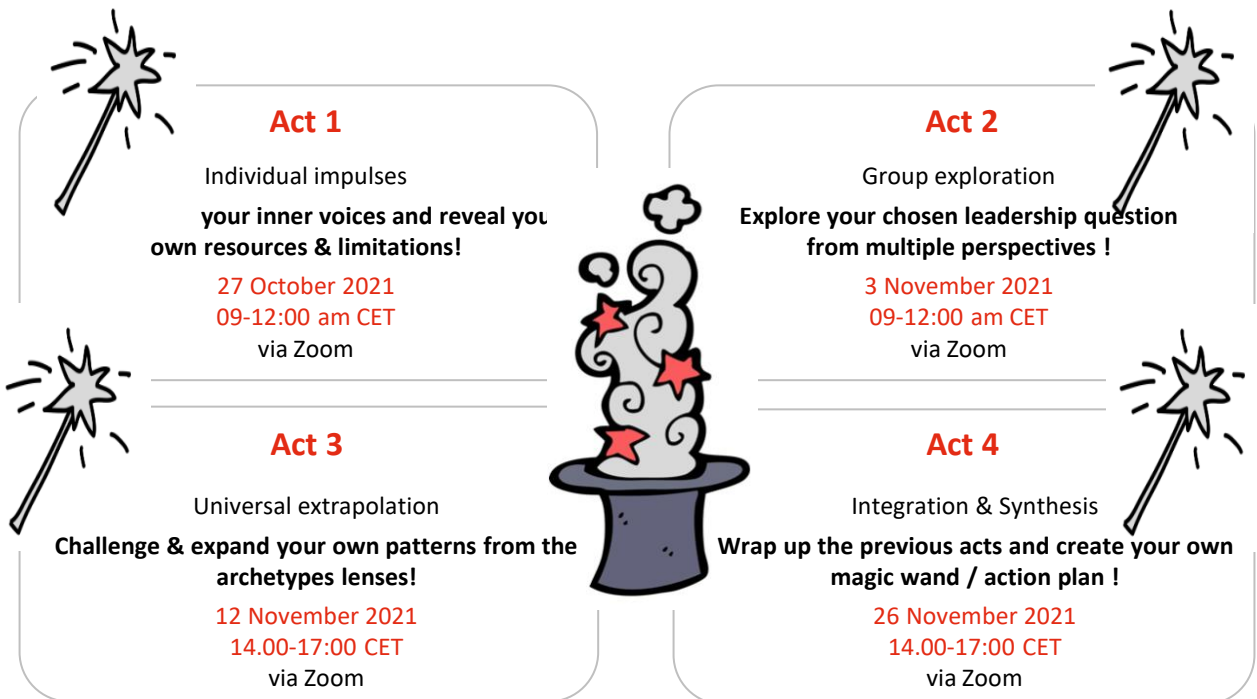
Act 1

Individual impulses

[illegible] your inner voices and reveal you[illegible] own resources & limitations!

27 October 2021
09-12:00 am CET
via Zoom

Act 2

Group exploration

Explore your chosen leadership question from multiple perspectives !

3 November 2021
09-12:00 am CET
via Zoom

Act 3

Universal extrapolation

Challenge & expand your own patterns from the archetypes lenses!

12 November 2021
14.00-17:00 CET
via Zoom

Act 4

Integration & Synthesis

Wrap up the previous acts and create your own magic wand / action plan !

26 November 2021
14.00-17:00 CET
via Zoom